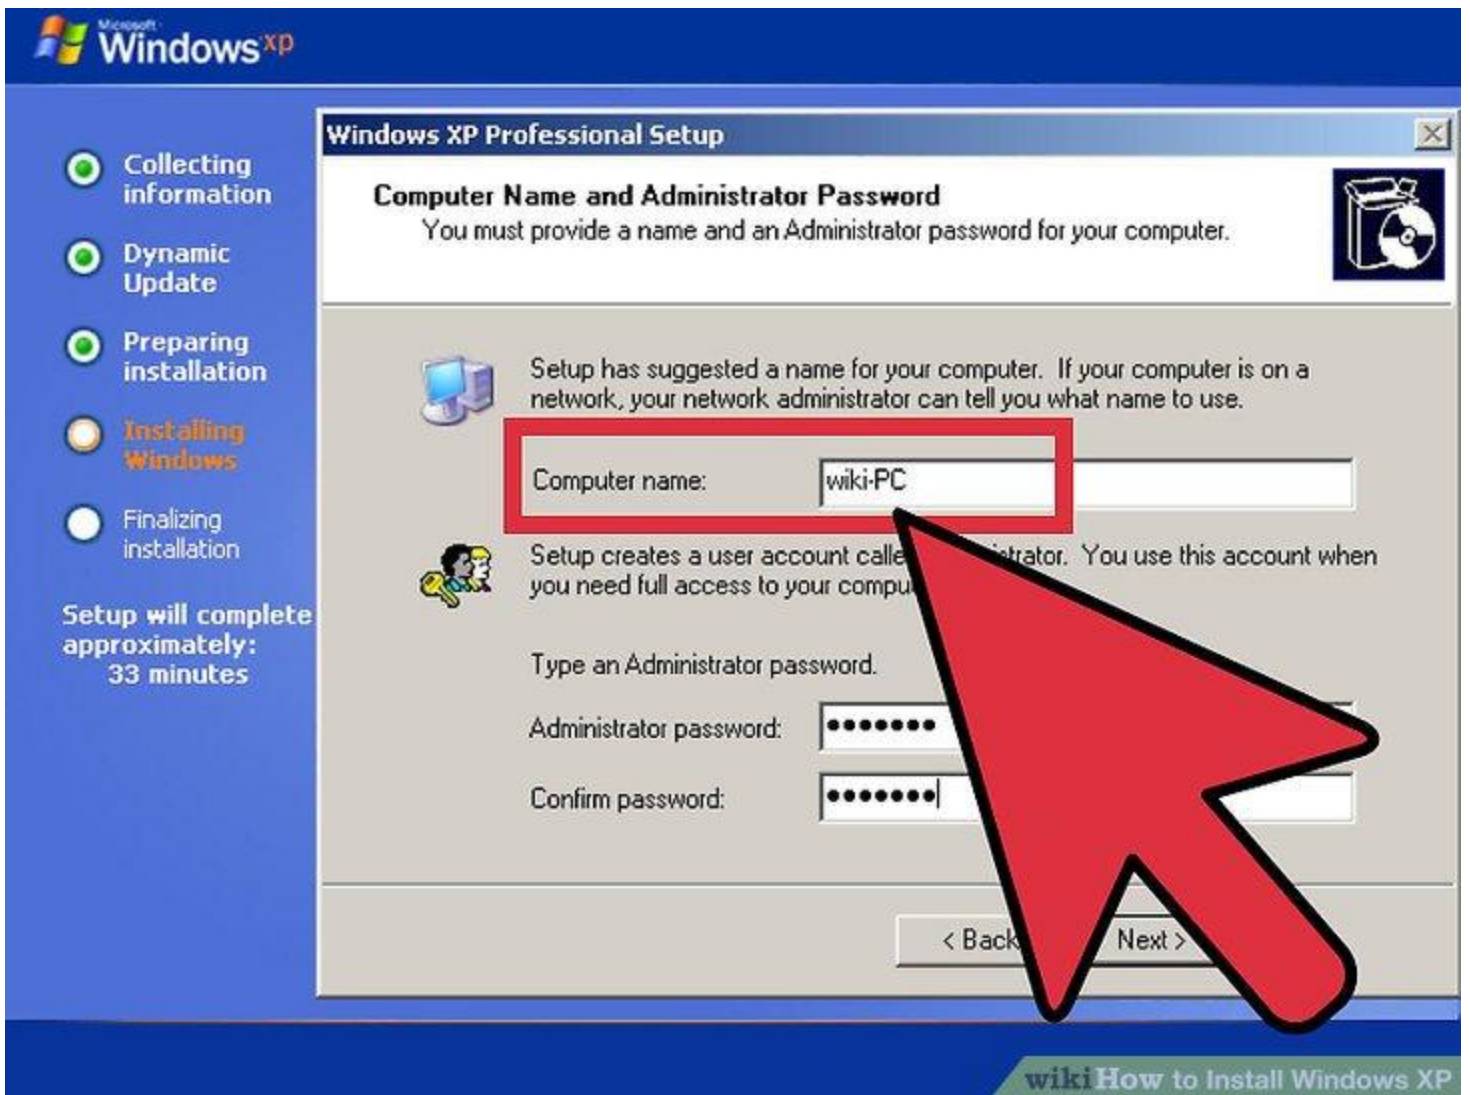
Microsoft Windows xp

Collecting information

Dynamic Update

Preparing installation

Installing Windows

Finalizing installation

Setup will complete approximately: 33 minutes

Windows XP Professional Setup

Computer Name and Administrator Password
You must provide a name and an Administrator password for your computer.

Setup has suggested a name for your computer. If your computer is on a network, your network administrator can tell you what name to use.

Computer name: wiki-PC

Setup creates a user account calle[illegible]istrator. You use this account when you need full access to your compu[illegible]

Type an Administrator password.

Administrator password: •••••••

Confirm password: •••••••

< Back

Next >

wikiHow to Install Windows XP